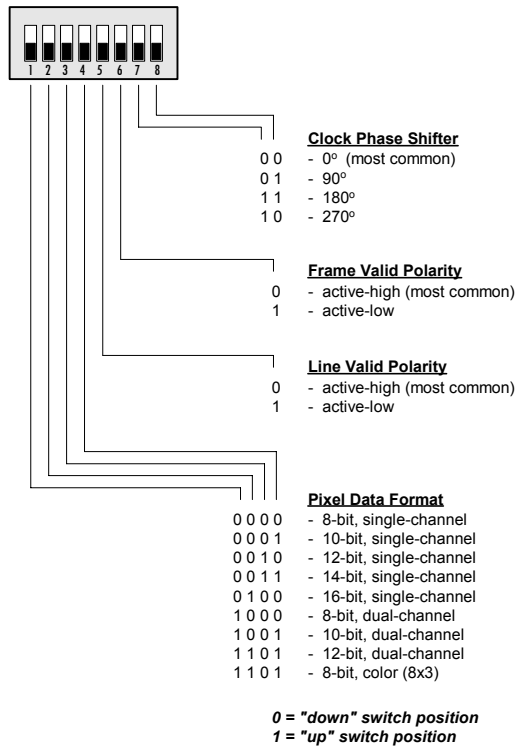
1 2 3 4 5 6 7 8

Clock Phase Shifter
0 0 - $0^o$ (most common)
0 1 - $90^o$
1 1 - $180^o$
1 0 - $270^o$

Frame Valid Polarity
0 - active-high (most common)
1 - active-low

Line Valid Polarity
0 - active-high (most common)
1 - active-low

Pixel Data Format
0 0 0 0 - 8-bit, single-channel
0 0 0 1 - 10-bit, single-channel
0 0 1 0 - 12-bit, single-channel
0 0 1 1 - 14-bit, single-channel
0 1 0 0 - 16-bit, single-channel
1 0 0 0 - 8-bit, dual-channel
1 0 0 1 - 10-bit, dual-channel
1 1 0 1 - 12-bit, dual-channel
1 1 0 1 - 8-bit, color (8x3)

0 = "down" switch position
1 = "up" switch position